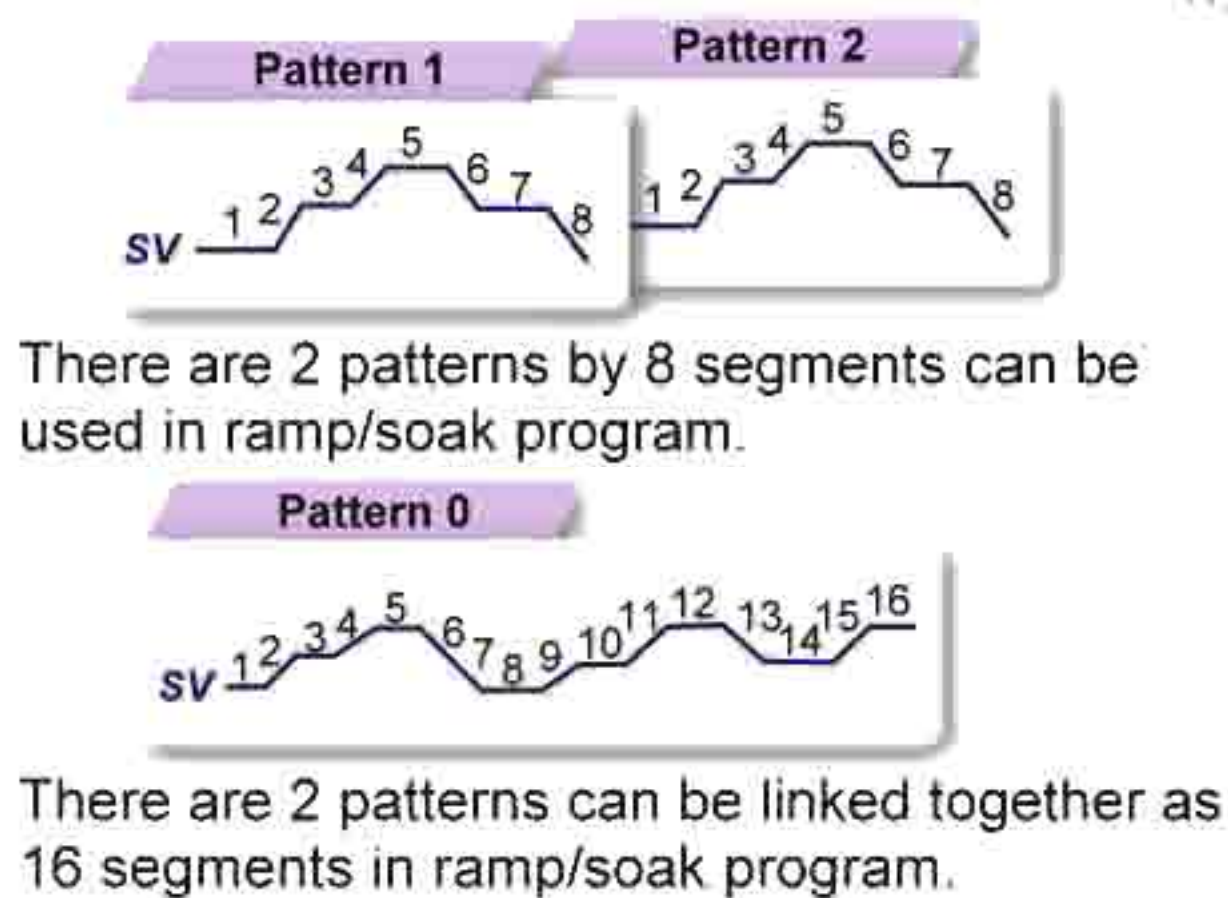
Pattern 1

Pattern 2

SV 1 2 3 4 5 6 7 8

1 2 3 4 5 6 7 8

There are 2 patterns by 8 segments can be used in ramp/soak program.

Pattern 0

SV 1 2 3 4 5 6 7 8 9 10 11 12 13 14 15 16

There are 2 patterns can be linked together as 16 segments in ramp/soak program.